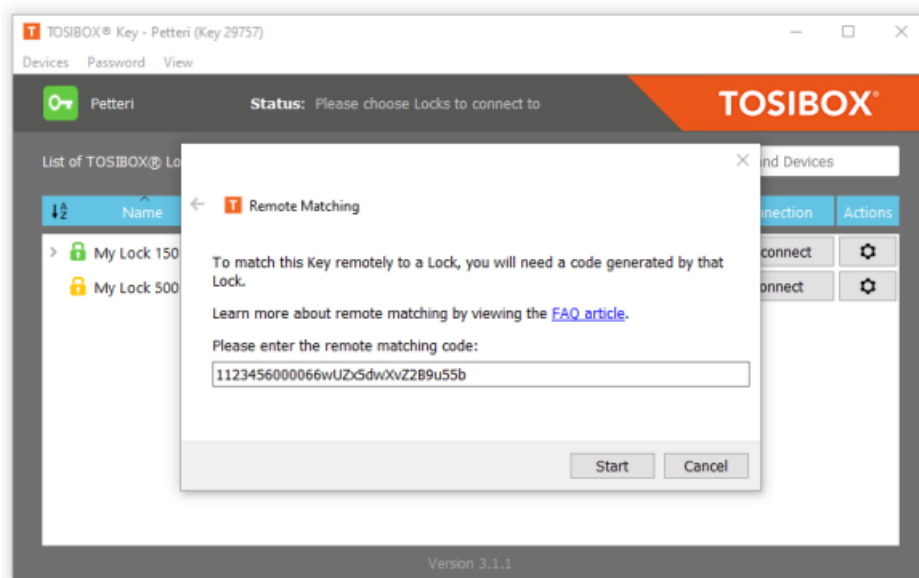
T TOSIBOX® Key - Petteri (Key 29757)

Devices Password View

Petteri

Status: Please choose Locks to connect to

TOSIBOX®

List of TOSIBOX® Lo

nd Devices

Name

nection

Actions

My Lock 150

connect

My Lock 500

nnect

Remote Matching

To match this Key remotely to a Lock, you will need a code generated by that Lock.

Learn more about remote matching by viewing the FAQ article.

Please enter the remote matching code:

1123456000066wUZx5dwXvZ2B9u55b

Start

Cancel

Version 3.1.1